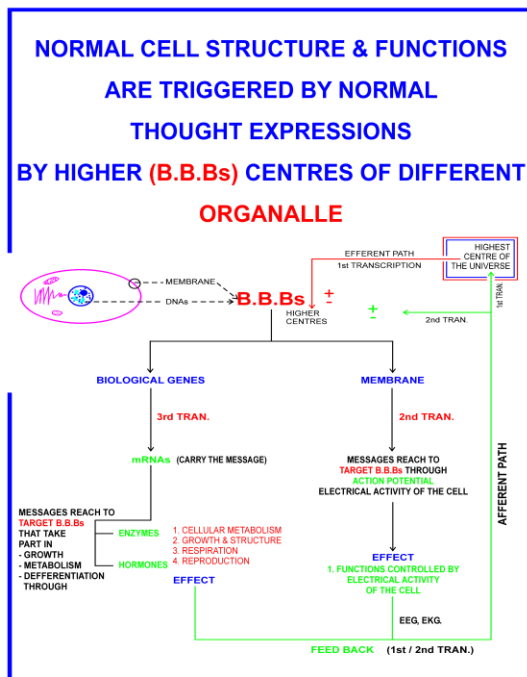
NORMAL CELL STRUCTURE & FUNCTIONS ARE TRIGGERED BY NORMAL THOUGHT EXPRESSIONS BY HIGHER (B.B.Bs) CENTRES OF DIFFERENT ORGANALLE

MEMBRANE

DNAs

B.B.Bs

+
-

HIGHER CENTRES

EFFERENT PATH

1st TRANSCRIPTION

HIGHEST CENTRE OF THE UNIVERSE

1st TRAN.

+
-

2nd TRAN.

BIOLOGICAL GENES

MEMBRANE

3rd TRAN.

2nd TRAN.

mRNAs (CARRY THE MESSAGE)

MESSAGES REACH TO TARGET B.B.Bs THROUGH ACTION POTENTIAL ELECTRICAL ACTIVITY OF THE CELL

AFFERENT PATH

MESSAGES REACH TO TARGET B.B.Bs THAT TAKE PART IN
- GROWTH
- METABOLISM
- DEFFERENTIATION THROUGH

ENZYMES

HORMONES

1. CELLULAR METABOLISM
2. GROWTH & STRUCTURE
3. RESPIRATION
4. REPRODUCTION

EFFECT

EFFECT
1. FUNCTIONS CONTROLLED BY ELECTRICAL ACTIVITY OF THE CELL

EEG, EKG.

FEED BACK (1st / 2nd TRAN.)